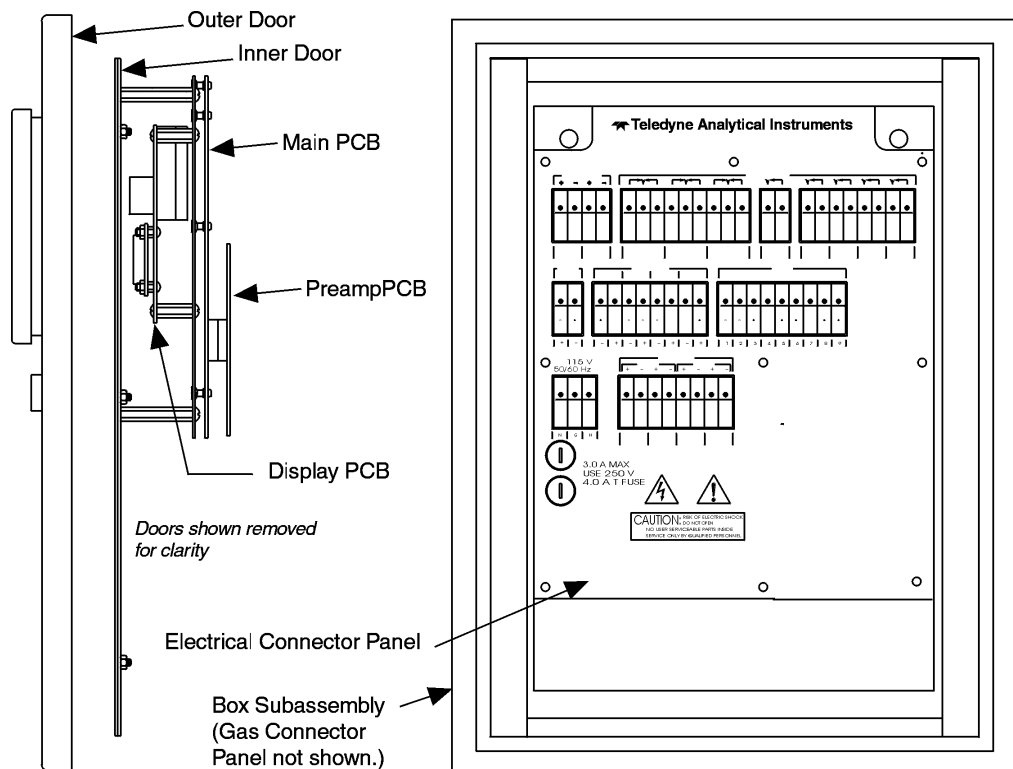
Outer Door
Inner Door
Main PCB
PreampPCB
Display PCB
Doors shown removed for clarity
Teledyne Analytical Instruments
115 V
50/60 Hz
3.0 A MAX
USE 250 V
4.0 A T FUSE
CAUTION: RISK OF ELECTRIC SHOCK DO NOT OPEN NO USER SERVICEABLE PARTS INSIDE SERVICE ONLY BY QUALIFIED PERSONNEL
Electrical Connector Panel
Box Subassembly (Gas Connector Panel not shown.)